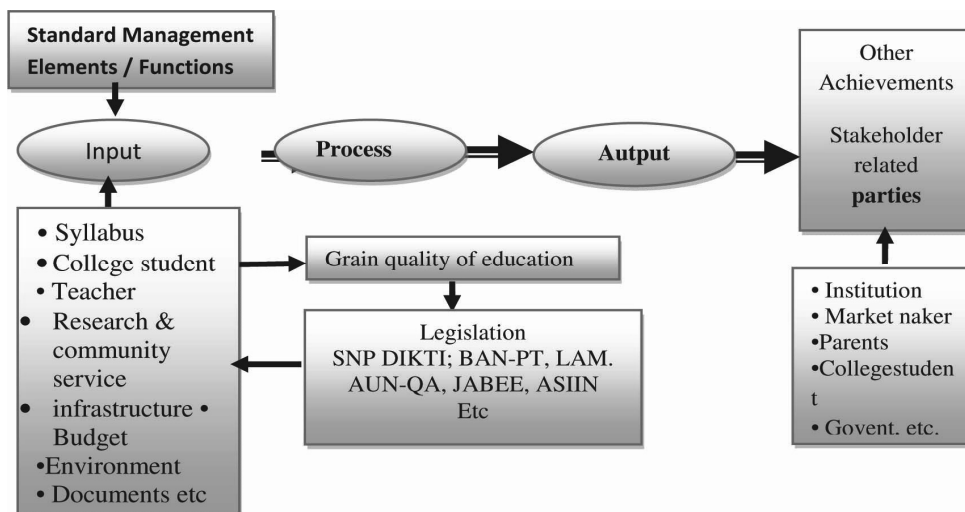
Standard Management Elements / Functions

Input

Process

Autput

Other Achievements

Stakeholder related **parties**

• Syllabus
• College student
• Teacher
• Research & community service
• infrastructure • Budget
•Environment
• Documents etc

Grain quality of education

Legislation
SNP DIKTI; BAN-PT, LAM.
AUN-QA, JABEE, ASIIN
Etc

• Institution
• Market naker
•Parents
•Collegestuden t
• Govent. etc.